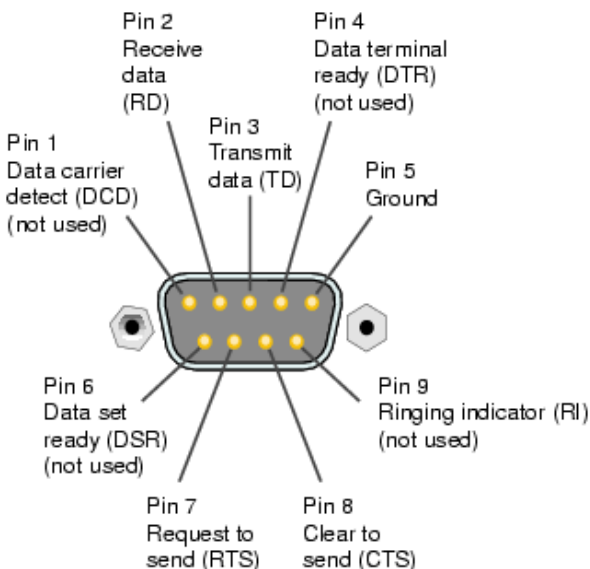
Pin 2
Receive data (RD)

Pin 4
Data terminal ready (DTR) (not used)

Pin 1
Data carrier detect (DCD) (not used)

Pin 3
Transmit data (TD)

Pin 5
Ground

Pin 6
Data set ready (DSR) (not used)

Pin 9
Ringing indicator (RI) (not used)

Pin 7
Request to send (RTS)

Pin 8
Clear to send (CTS)